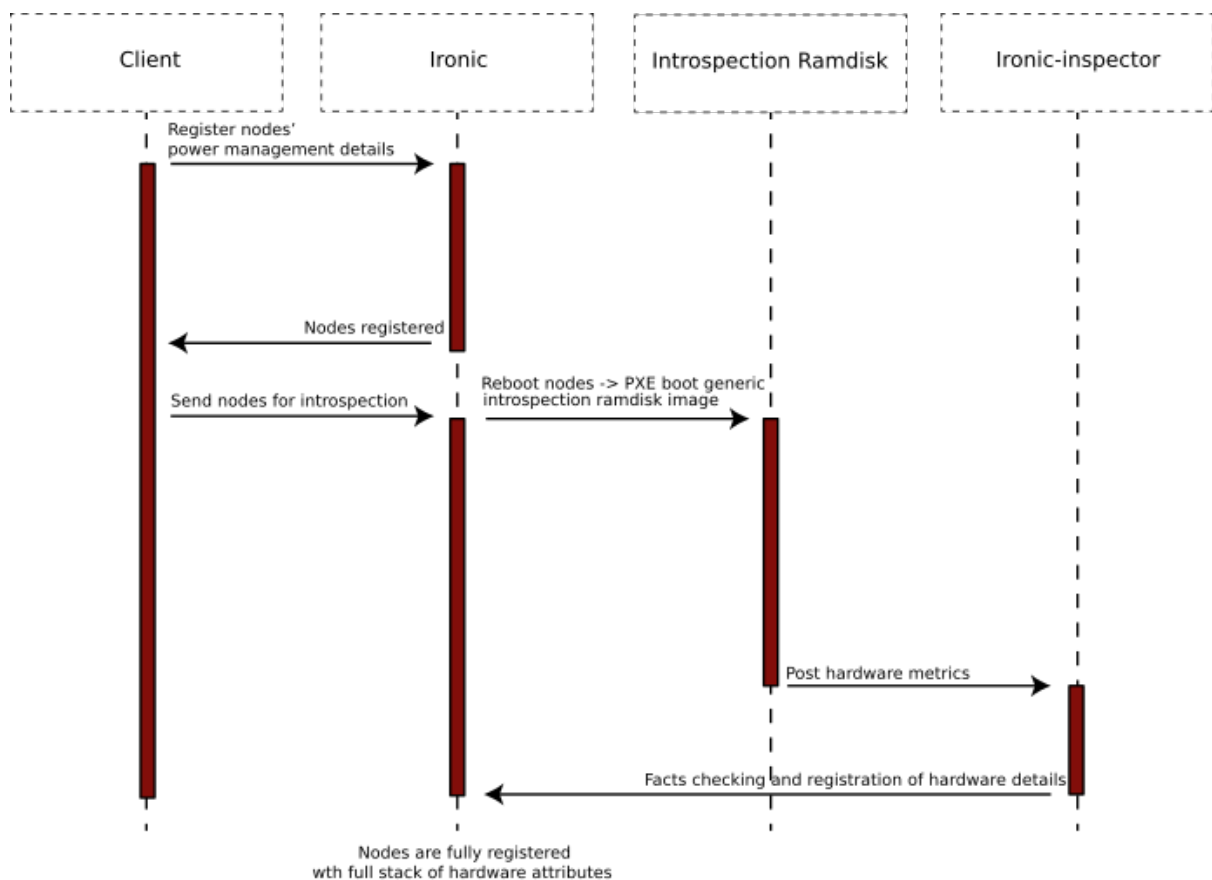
Client

Ironic

Introspection Ramdisk

Ironic-inspector

Register nodes' power management details

Nodes registered

Send nodes for introspection

Reboot nodes -> PXE boot generic introspection ramdisk image

Post hardware metrics

Facts checking and registration of hardware details

Nodes are fully registered wth full stack of hardware attributes